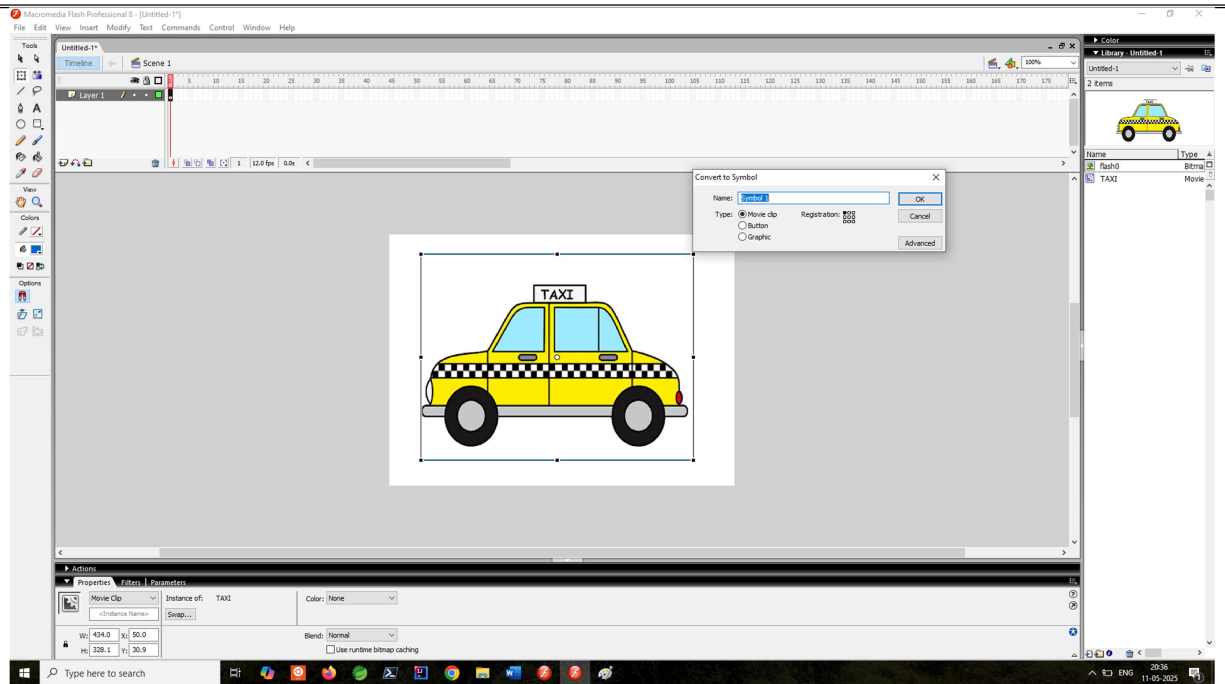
Macromedia Flash Professional 8 - [Untitled-1*]

File Edit View Insert Modify Text Commands Control Window Help

Tools

View

Colors

Options

Untitled-1*

Timeline

Scene 1

100%

Layer 1

5 10 15 20 25 30 35 40 45 50 55 60 65 70 75 80 85 90 95 100 105 110 115 120 125 130 135 140 145 150 155 160 165 170 175

1 12.0 fps 0.0s

Convert to Symbol

Name: Symbol 1

OK

Type: Movie clip

Button

Graphic

Registration:

Cancel

Advanced

TAXI

Actions

Properties Filters Parameters

Movie Clip

Instance of: TAXI

Color: None

<Instance Name>

Swap...

W: 434.0 X: 50.0

H: 328.1 Y: 30.9

Blend: Normal

Use runtime bitmap caching

Color

Library - Untitled-1

Untitled-1

2 items

Name

Type

flash0

Bitma

TAXI

Movie

Type here to search

ENG

20:36

11-05-2025